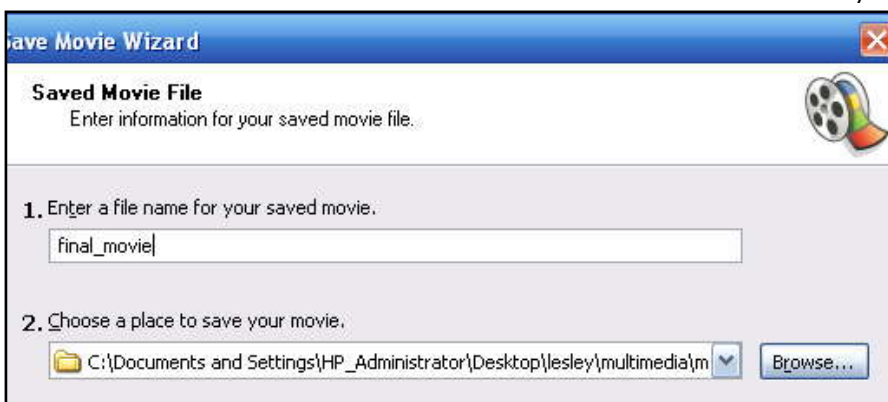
ave Movie Wizard

Saved Movie File
Enter information for your saved movie file.

1. Enter a file name for your saved movie.
final_movie

2. Choose a place to save your movie.
C:\Documents and Settings\HP_Administrator\Desktop\lesley\multimedia\m

Browse...